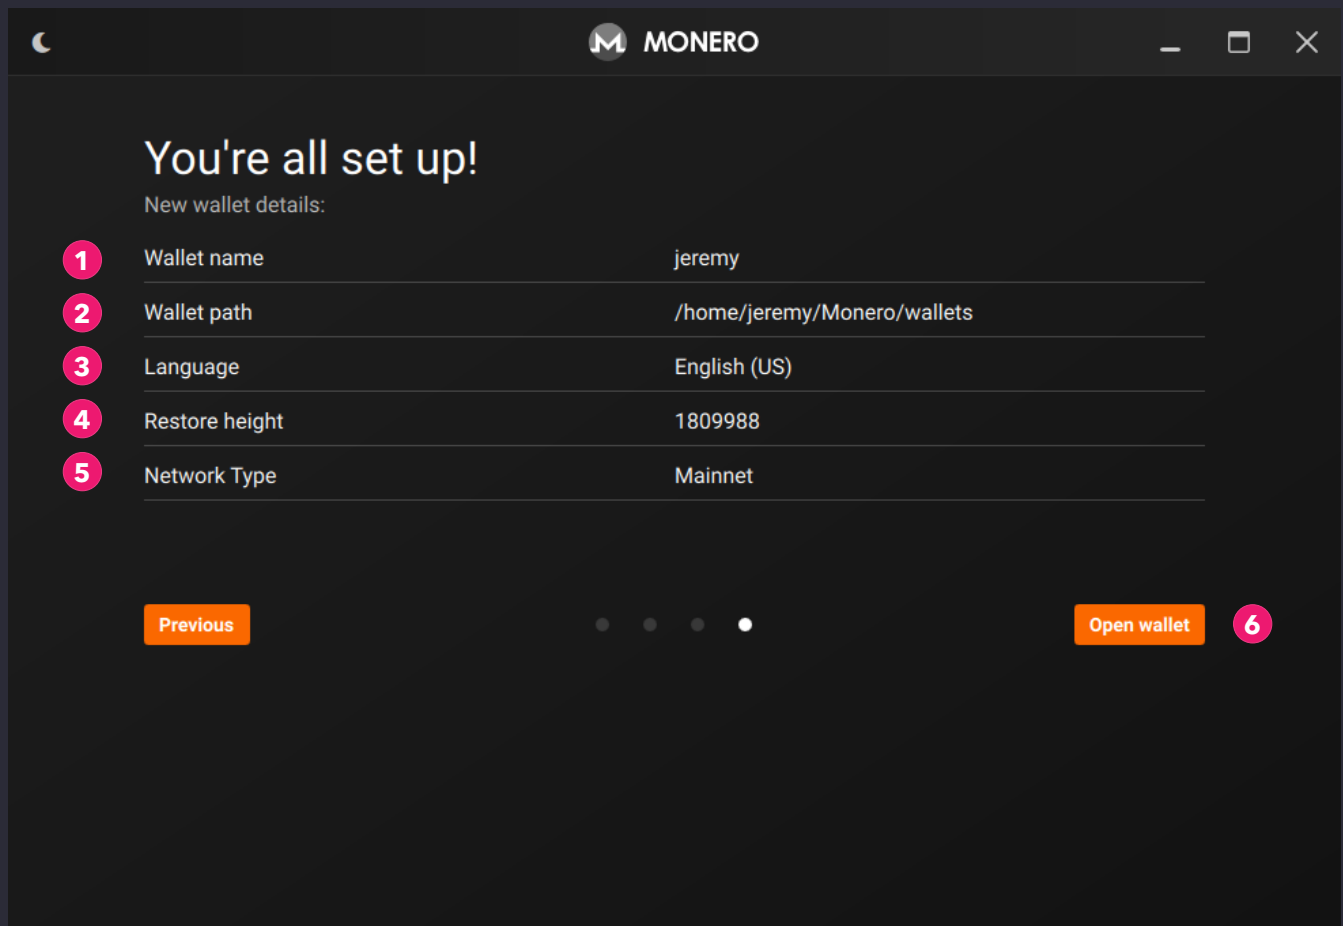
MONERO

You're all set up!

New wallet details:

| | | |
|---|---|---|
| 1 | Wallet name | jeremy |
| 2 | Wallet path | /home/jeremy/Monero/wallets |
| 3 | Language | English (US) |
| 4 | Restore height | 1809988 |
| 5 | Network Type | Mainnet |

Previous

Open wallet

6